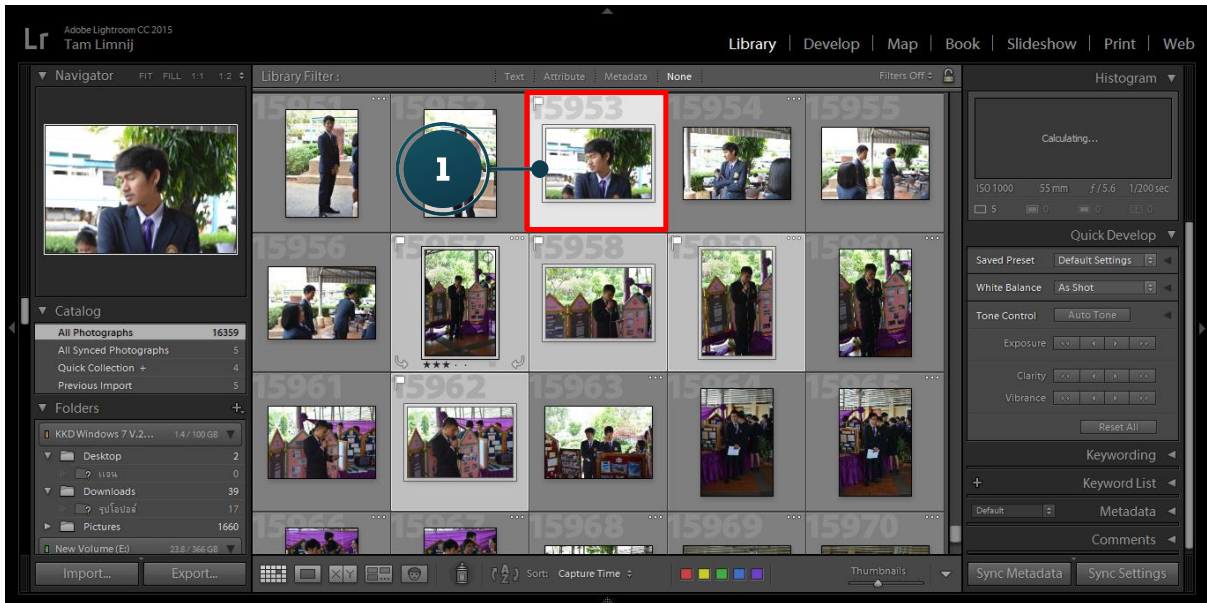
Lr Adobe Lightroom CC 2015
Tam Limnij

Library | Develop | Map | Book | Slideshow | Print | Web

Navigator FIT FILL 1:1 1:2

Library Filter: Text Attribute Metadata None Filters Off

15951 15952 15953 15954 15955
15956 15957 15958 15959 15960
15961 15962 15963 15964 15965
15966 15967 15968 15969 15970

1

Catalog
All Photographs 16359
All Synced Photographs 5
Quick Collection + 4
Previous Import 5

Folders
KKD Windows 7 V.2... 1.4 / 100 GB
Desktop 2
แจน 0
Downloads 39
รูปโอปอล์ 17
Pictures 1660
New Volume (E:) 23.8 / 366 GB

Import... Export...

Sort: Capture Time
Thumbnails

Histogram
Calculating...
ISO 1000 55 mm ƒ / 5.6 1/200 sec
5 0 0 0

Quick Develop
Saved Preset Default Settings
White Balance As Shot
Tone Control Auto Tone
Exposure
Clarity
Vibrance
Reset All

Keywording
Keyword List
Default Metadata
Comments

Sync Metadata Sync Settings